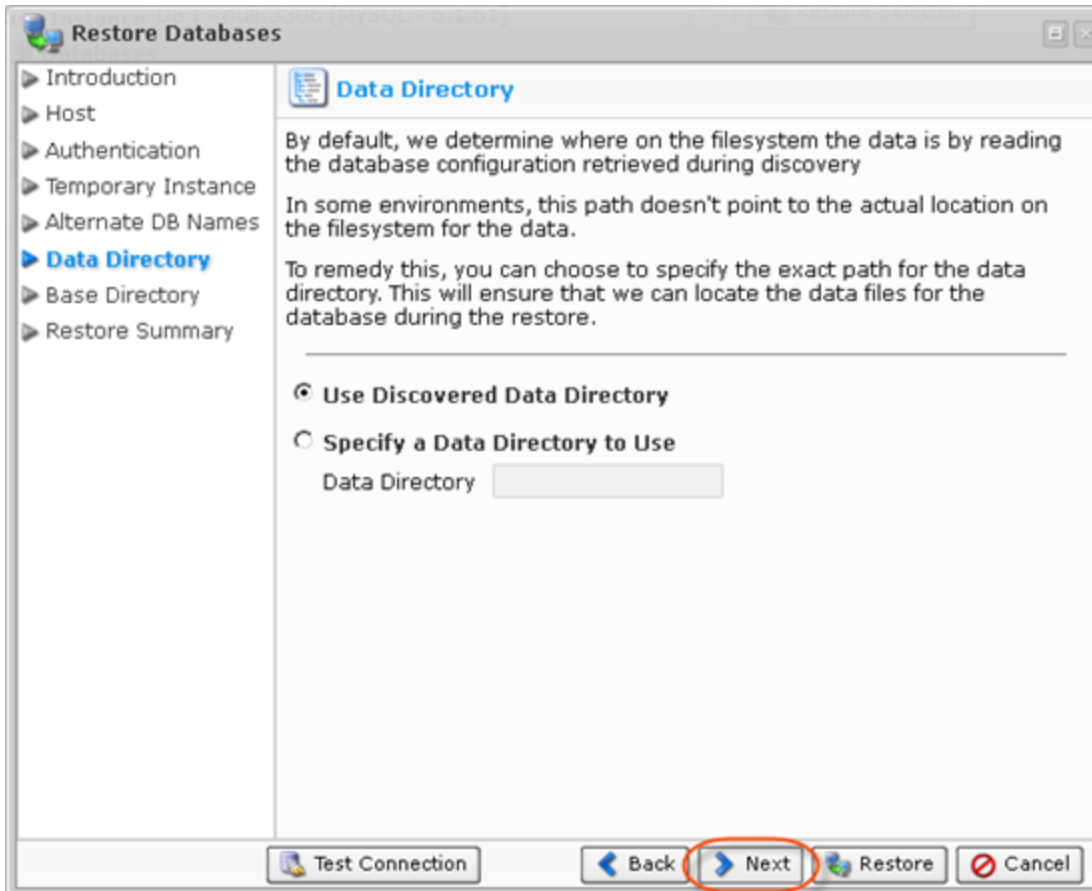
Restore Databases

Introduction
Host
Authentication
Temporary Instance
Alternate DB Names
Data Directory
Base Directory
Restore Summary

Data Directory

By default, we determine where on the filesystem the data is by reading the database configuration retrieved during discovery

In some environments, this path doesn't point to the actual location on the filesystem for the data.

To remedy this, you can choose to specify the exact path for the data directory. This will ensure that we can locate the data files for the database during the restore.

Use Discovered Data Directory

Specify a Data Directory to Use

Data Directory

Test Connection
Back
Next
Restore
Cancel